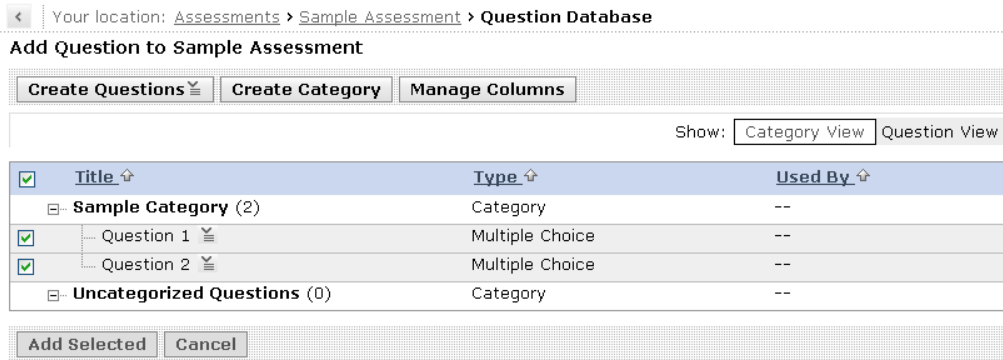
Your location: Assessments › Sample Assessment › Question Database

Add Question to Sample Assessment

Create Questions | Create Category | Manage Columns

Show: Category View | Question View

| | Title | Type | Used By |
|---|---|---|---|
| | Sample Category (2) | Category | -- |
| | Question 1 | Multiple Choice | -- |
| | Question 2 | Multiple Choice | -- |
| | Uncategorized Questions (0) | Category | -- |

Add Selected | Cancel